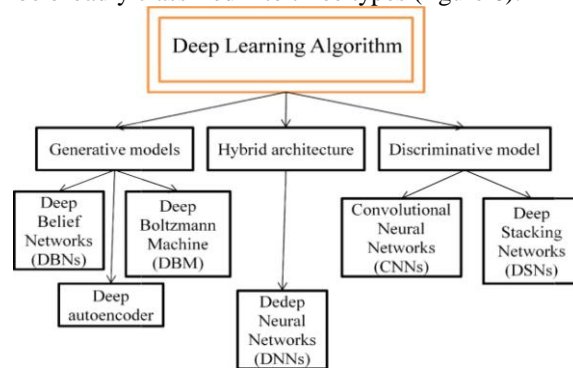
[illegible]

Deep Learning Algorithm

Generative models

Hybrid architecture

Discriminative model

Deep Belief Networks (DBNs)

Deep Boltzmann Machine (DBM)

Deep autoencoder

Dedep Neural Networks (DNNs)

Convolutional Neural Networks (CNNs)

Deep Stacking Networks (DSNs)